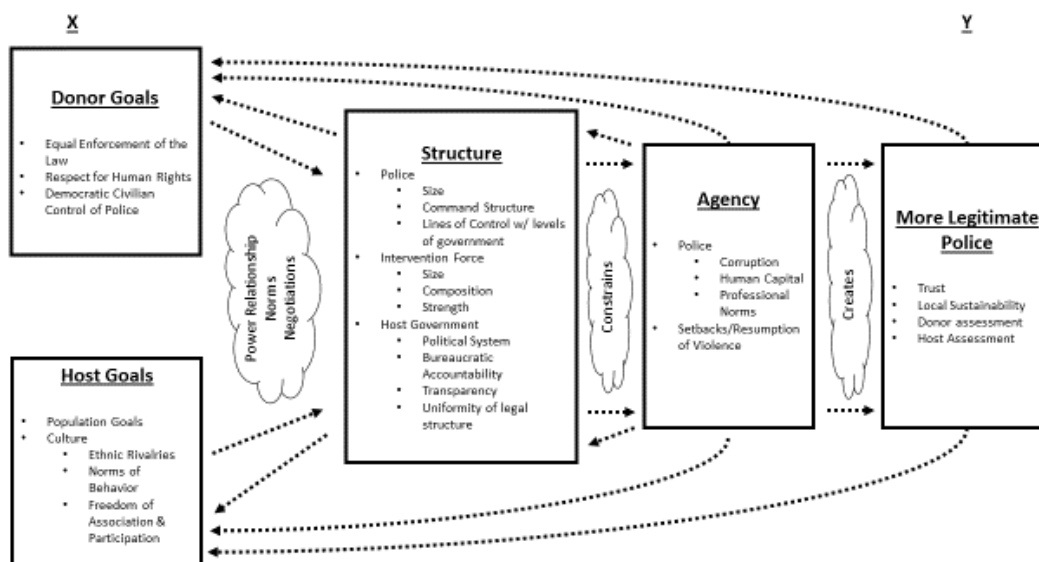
X

Y

Donor Goals

- Equal Enforcement of the Law
- Respect for Human Rights
- Democratic Civilian Control of Police

Power Relationship
Norms
Negotiations

Structure

- Police
  - Size
  - Command Structure
  - Lines of Control w/ levels of government
- Intervention Force
  - Size
  - Composition
  - Strength
- Host Government
  - Political System
  - Bureaucratic Accountability
  - Transparency
  - Uniformity of legal structure

Constrains

Agency

- Police
  - Corruption
  - Human Capital
  - Professional Norms
- Setbacks/Resumption of Violence

Creates

More Legitimate Police

- Trust
- Local Sustainability
- Donor assessment
- Host Assessment

Host Goals

- Population Goals
- Culture
  - Ethnic Rivalries
  - Norms of Behavior
  - Freedom of Association & Participation